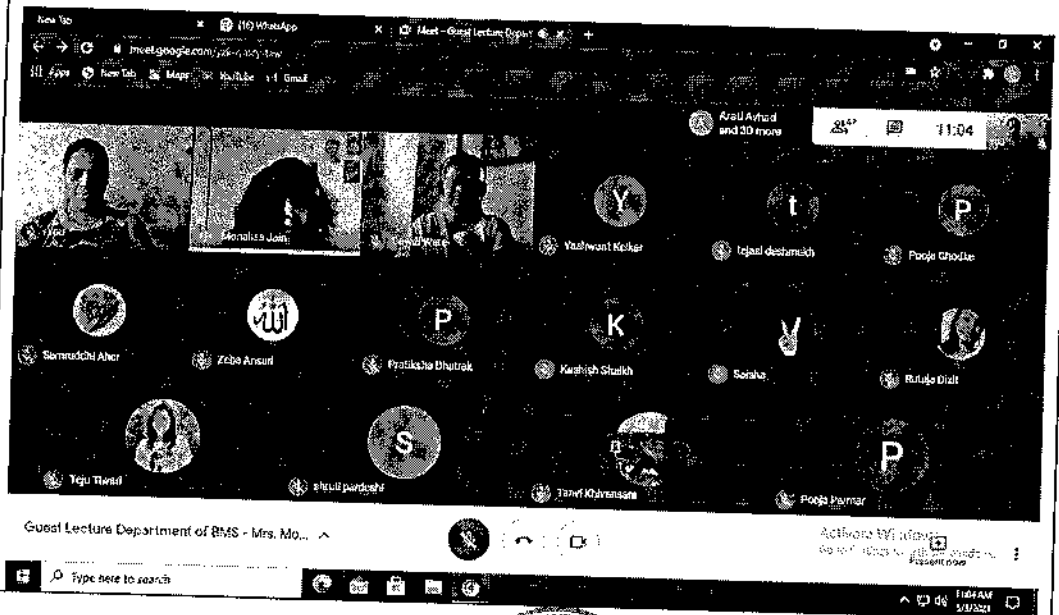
New Tab
(16) WhatsApp
Meet - Guest Lecture Depar
meet.google.com/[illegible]
Apps New Tab Maps YouTube Gmail
Arati Avhad and 30 more
47
11:04
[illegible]
Monalisa Jain
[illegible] Ware
Y
Yashwant Kelkar
t
tejasi deshmukh
P
Pooja Ghodke
Samruddhi Aher
Zeba Ansari
P
Pratiksha Bhatrak
K
Kashish Shaikh
Sneha
Rutuja Dixit
Teju Tiwari
S
shruti pardeshi
Tanvi Kharwansam
P
Pooja Parmar
Guest Lecture Department of BMS - Mrs. Mo...
Activate Windows
Go to Settings to activate Windows.
Present now
Type here to search
11:04 AM
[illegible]